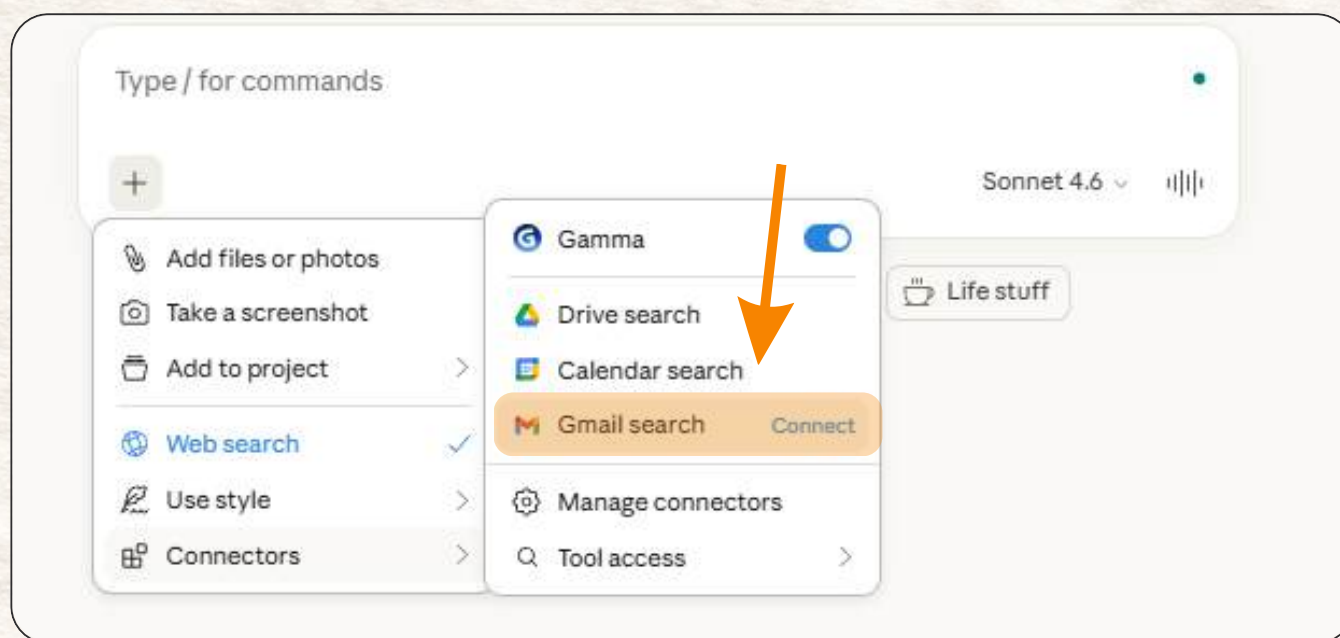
Type / for commands

+

Sonnet 4.6

Add files or photos
Take a screenshot
Add to project

Web search
Use style
Connectors

Gamma

Drive search
Calendar search
Gmail search Connect

Manage connectors
Tool access

Life stuff